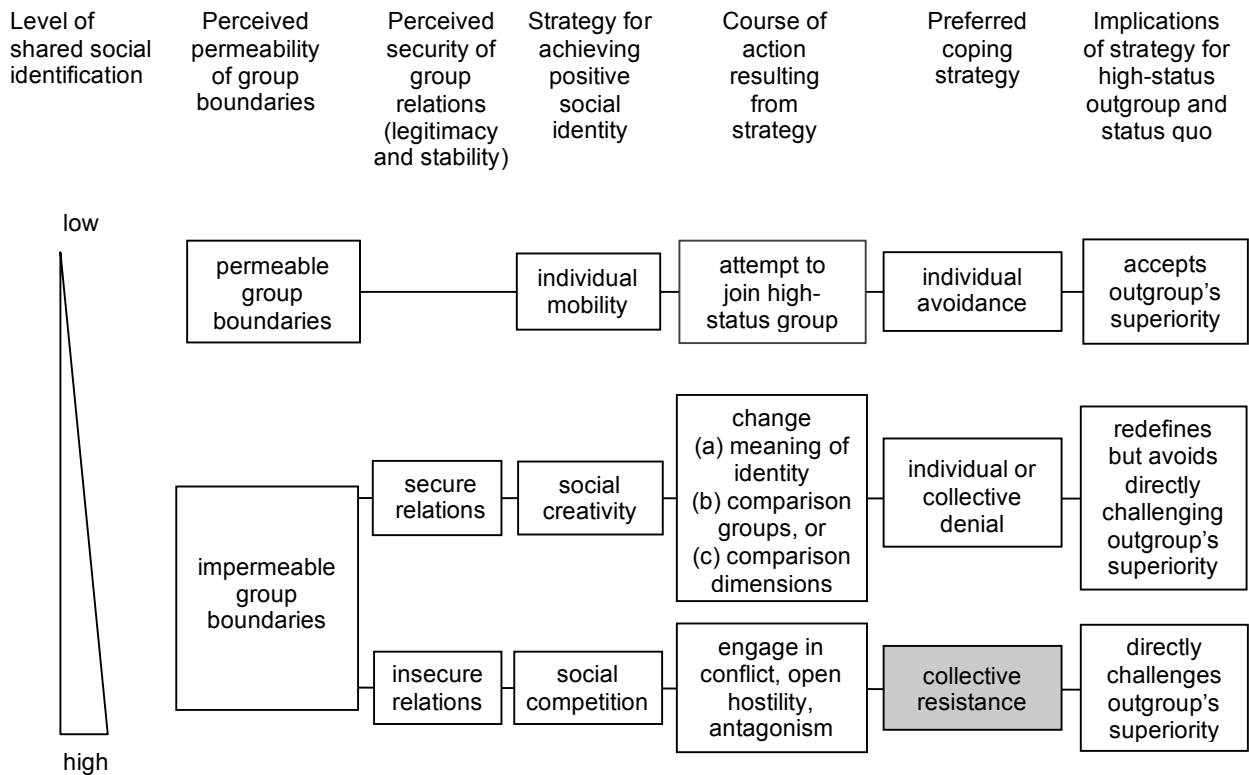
Level of shared social identification

Perceived permeability of group boundaries

Perceived security of group relations (legitimacy and stability)

Strategy for achieving positive social identity

Course of action resulting from strategy

Preferred coping strategy

Implications of strategy for high-status outgroup and status quo

low

permeable group boundaries

individual mobility

attempt to join high-status group

individual avoidance

accepts outgroup's superiority

impermeable group boundaries

secure relations

social creativity

change (a) meaning of identity (b) comparison groups, or (c) comparison dimensions

individual or collective denial

redefines but avoids directly challenging outgroup's superiority

insecure relations

social competition

engage in conflict, open hostility, antagonism

collective resistance

directly challenges outgroup's superiority

high